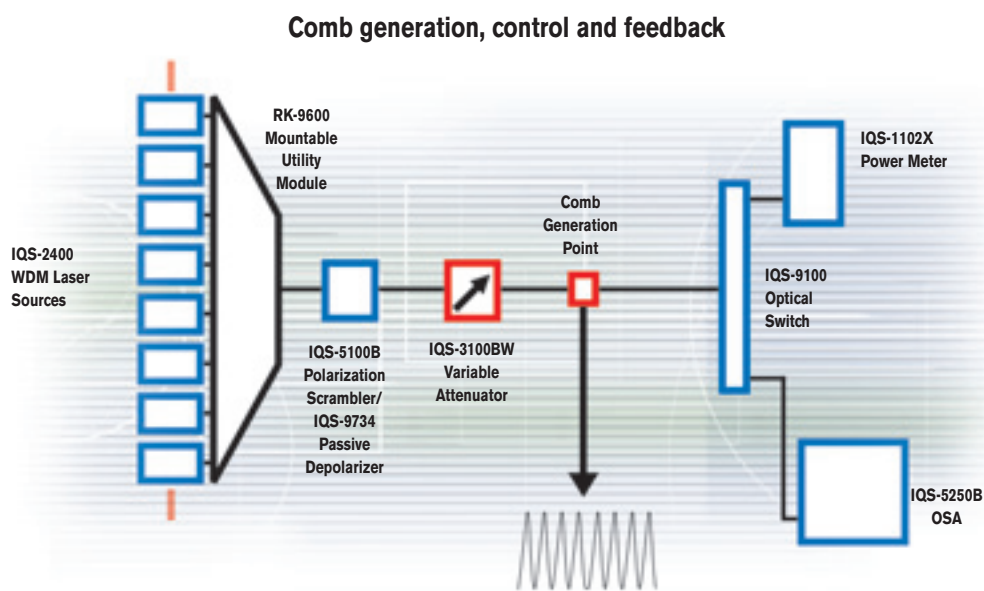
Comb generation, control and feedback

IQS-2400 WDM Laser Sources

RK-9600 Mountable Utility Module

IQS-5100B Polarization Scrambler/ IQS-9734 Passive Depolarizer

IQS-3100BW Variable Attenuator

Comb Generation Point

IQS-1102X Power Meter

IQS-9100 Optical Switch

IQS-5250B OSA